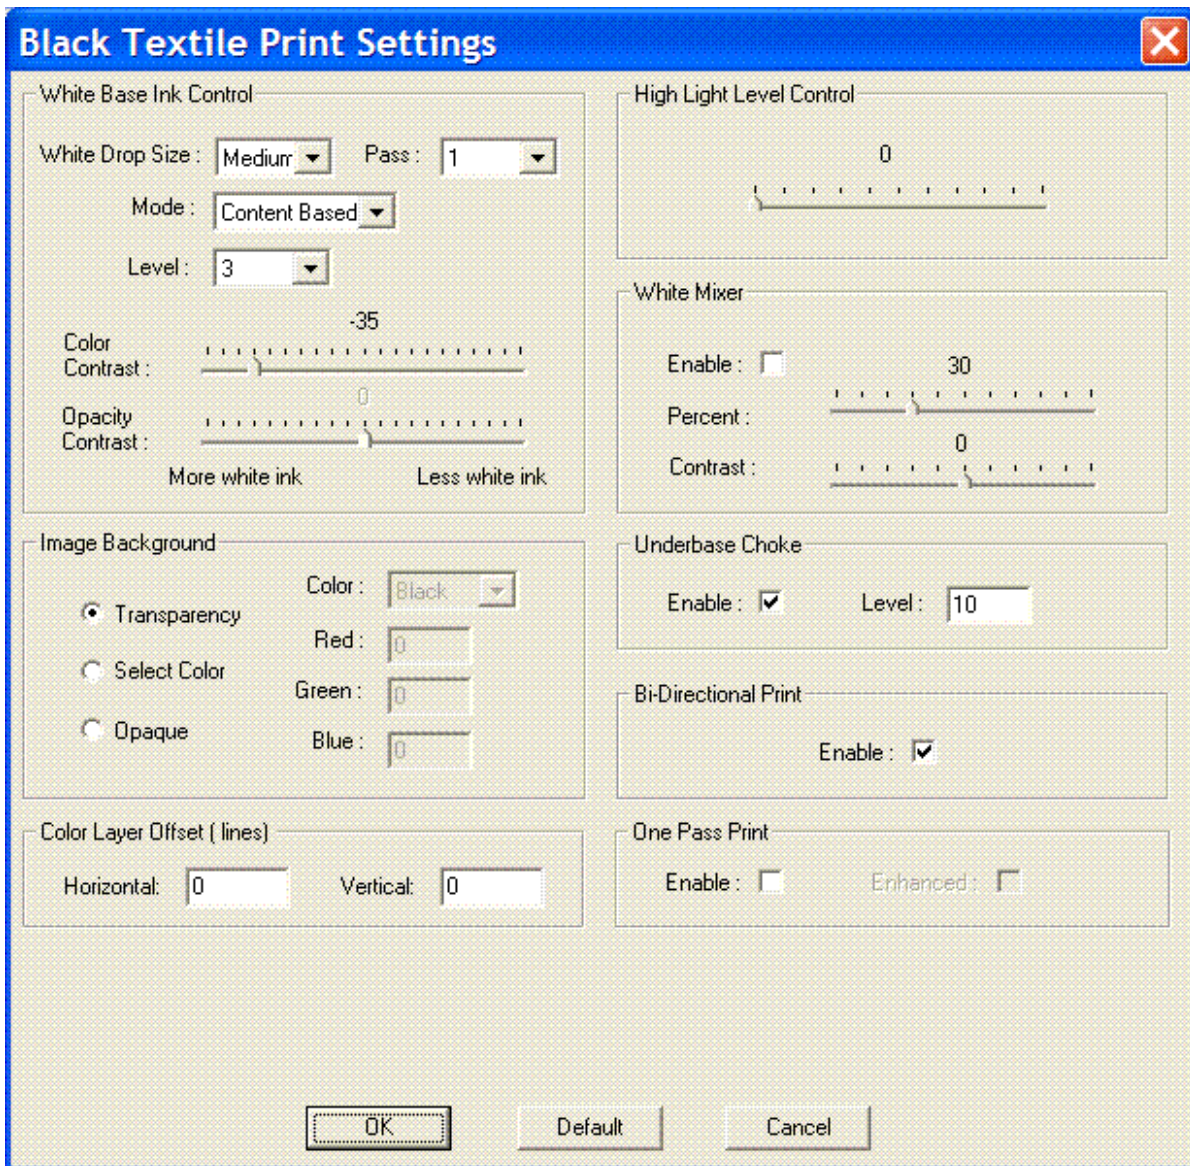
Black Textile Print Settings

White Base Ink Control

White Drop Size : Mediur Pass : 1

Mode : Content Based

Level : 3

-35

Color Contrast :

0

Opacity Contrast :

More white ink Less white ink

High Light Level Control

0

White Mixer

Enable :

30

Percent :

0

Contrast :

Image Background

Transparency

Select Color

Opaque

Color : Black

Red : 0

Green : 0

Blue : 0

Underbase Choke

Enable : Level : 10

Bi-Directional Print

Enable :

Color Layer Offset ( lines)

Horizontal: 0 Vertical: 0

One Pass Print

Enable : Enhanced :

OK Default Cancel